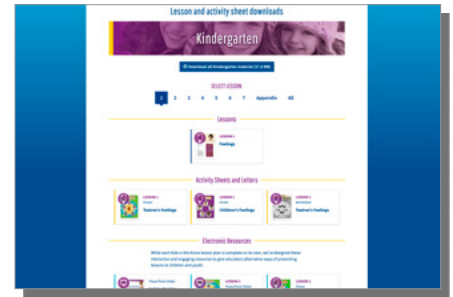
Lesson and activity sheet downloads

Kindergarten

Download all Kindergarten material (21.4 MB)

SELECT LESSON

1 2 3 4 5 6 7 Appendix All

Lessons

LESSON 1
Feelings

Activity Sheets and Letters

LESSON 1
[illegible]
Teacher's Feelings

LESSON 1
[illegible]
Children's Feelings

LESSON 1
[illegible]
Teacher's Feelings

Electronic Resources

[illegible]

LESSON 1
PowerPoint Slides

LESSON 1
PowerPoint Slides

LESSON 1
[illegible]